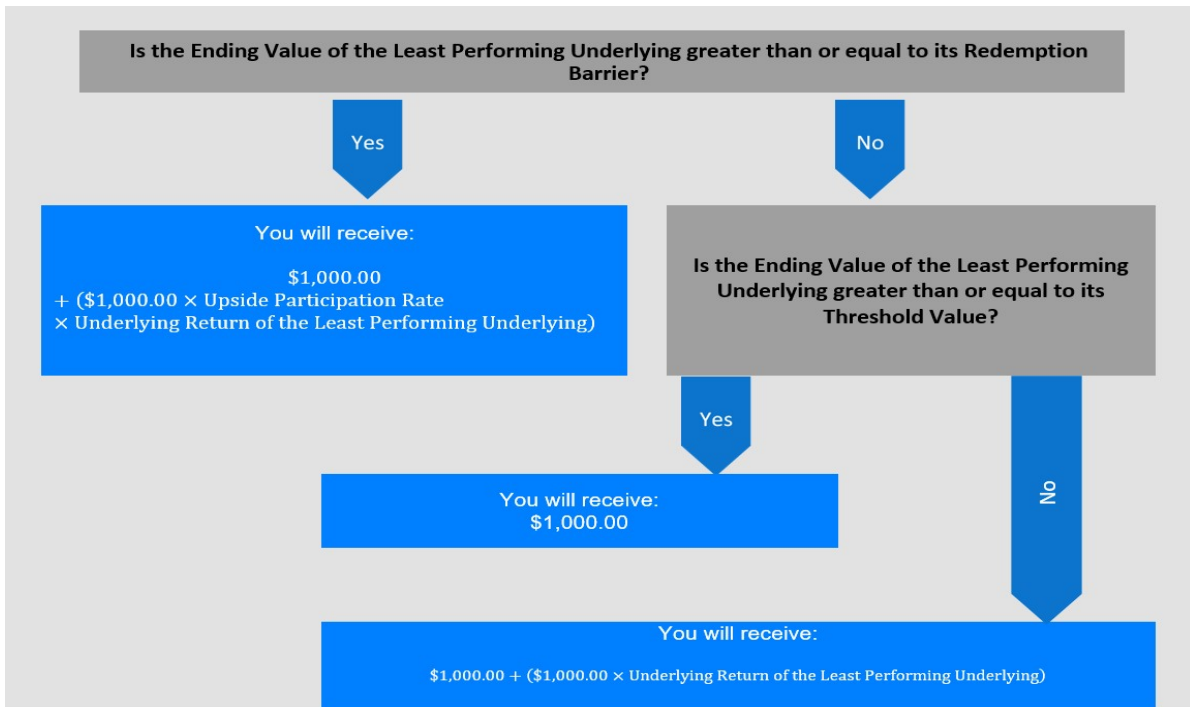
Is the Ending Value of the Least Performing Underlying greater than or equal to its Redemption Barrier?

Yes

No

You will receive:

\$1,000.00
+ (\$1,000.00 × Upside Participation Rate × Underlying Return of the Least Performing Underlying)

Is the Ending Value of the Least Performing Underlying greater than or equal to its Threshold Value?

Yes

No

You will receive:
\$1,000.00

You will receive:

\$1,000.00 + (\$1,000.00 × Underlying Return of the Least Performing Underlying)